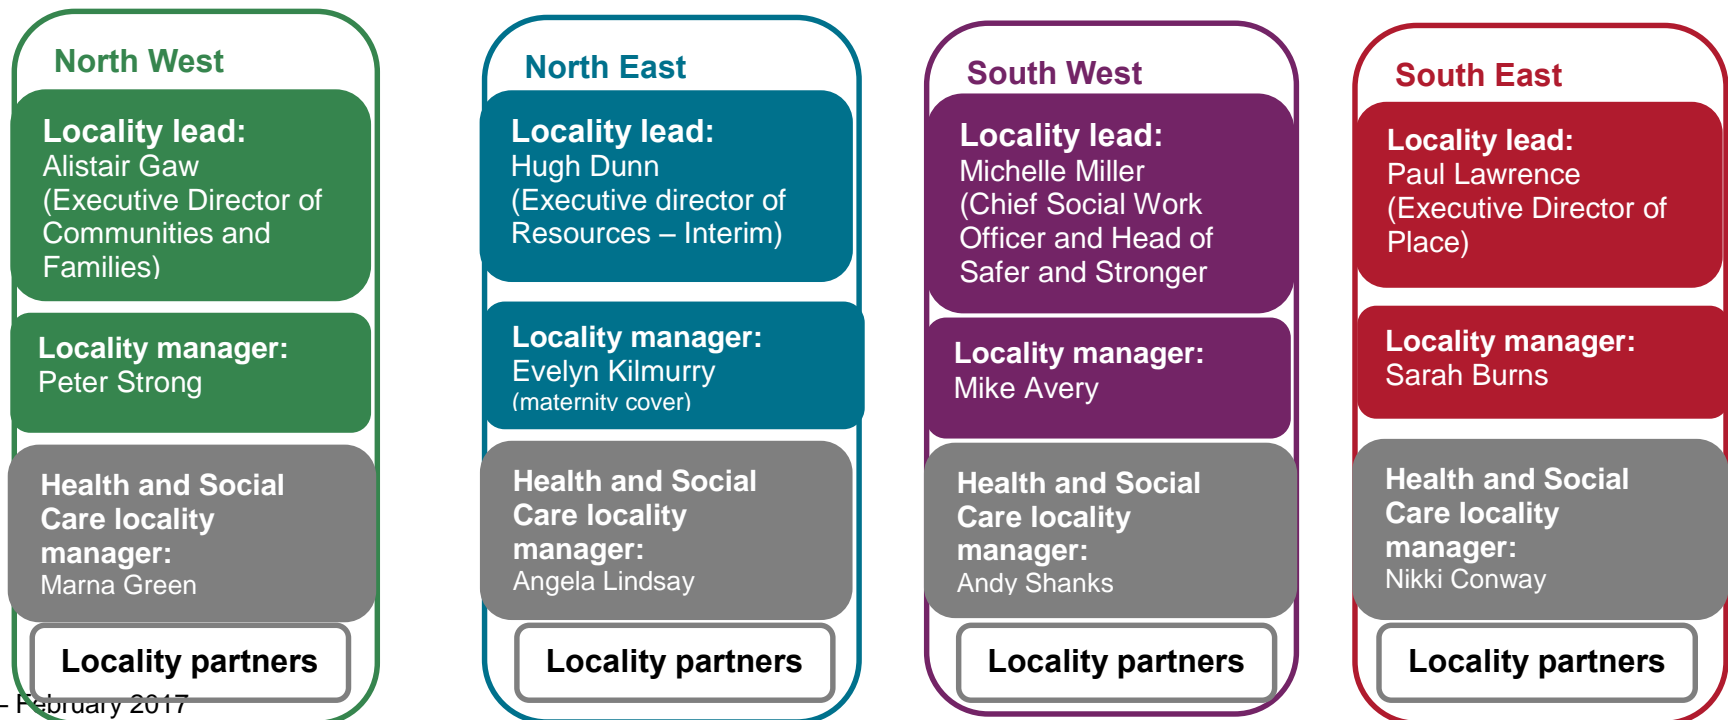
North West

Locality lead:
Alistair Gaw (Executive Director of Communities and Families)

Locality manager:
Peter Strong

Health and Social Care locality manager:
Marna Green

Locality partners

North East

Locality lead:
Hugh Dunn (Executive director of Resources – Interim)

Locality manager:
Evelyn Kilmurry (maternity cover)

Health and Social Care locality manager:
Angela Lindsay

Locality partners

South West

Locality lead:
Michelle Miller (Chief Social Work Officer and Head of Safer and Stronger

Locality manager:
Mike Avery

Health and Social Care locality manager:
Andy Shanks

Locality partners

South East

Locality lead:
Paul Lawrence (Executive Director of Place)

Locality manager:
Sarah Burns

Health and Social Care locality manager:
Nikki Conway

Locality partners

– February 2017